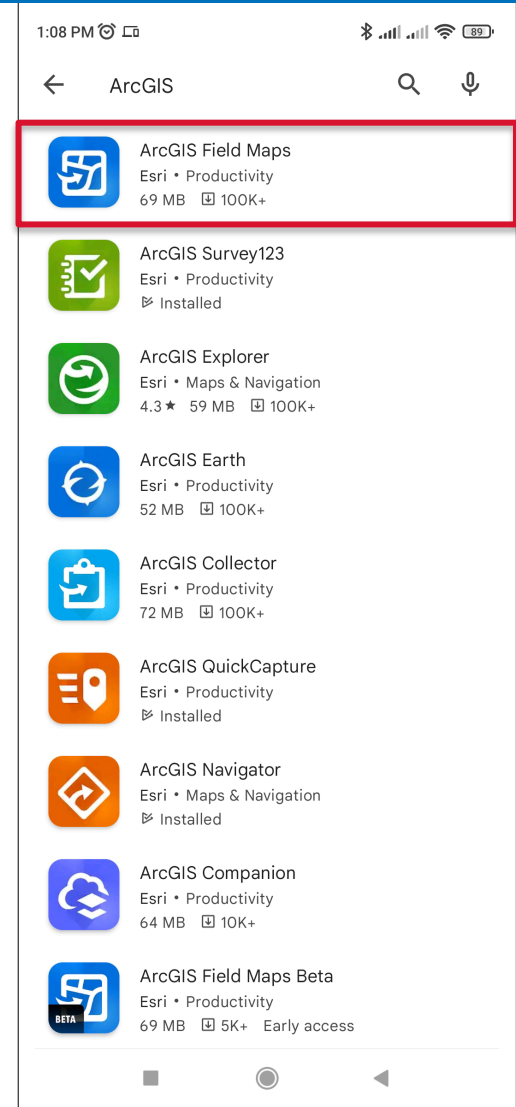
1:08 PM

89

ArcGIS

ArcGIS Field Maps
Esri • Productivity
69 MB 100K+

ArcGIS Survey123
Esri • Productivity
Installed

ArcGIS Explorer
Esri • Maps & Navigation
4.3★ 59 MB 100K+

ArcGIS Earth
Esri • Productivity
52 MB 100K+

ArcGIS Collector
Esri • Productivity
72 MB 100K+

ArcGIS QuickCapture
Esri • Productivity
Installed

ArcGIS Navigator
Esri • Maps & Navigation
Installed

ArcGIS Companion
Esri • Productivity
64 MB 10K+

ArcGIS Field Maps Beta
BETA
Esri • Productivity
69 MB 5K+ Early access